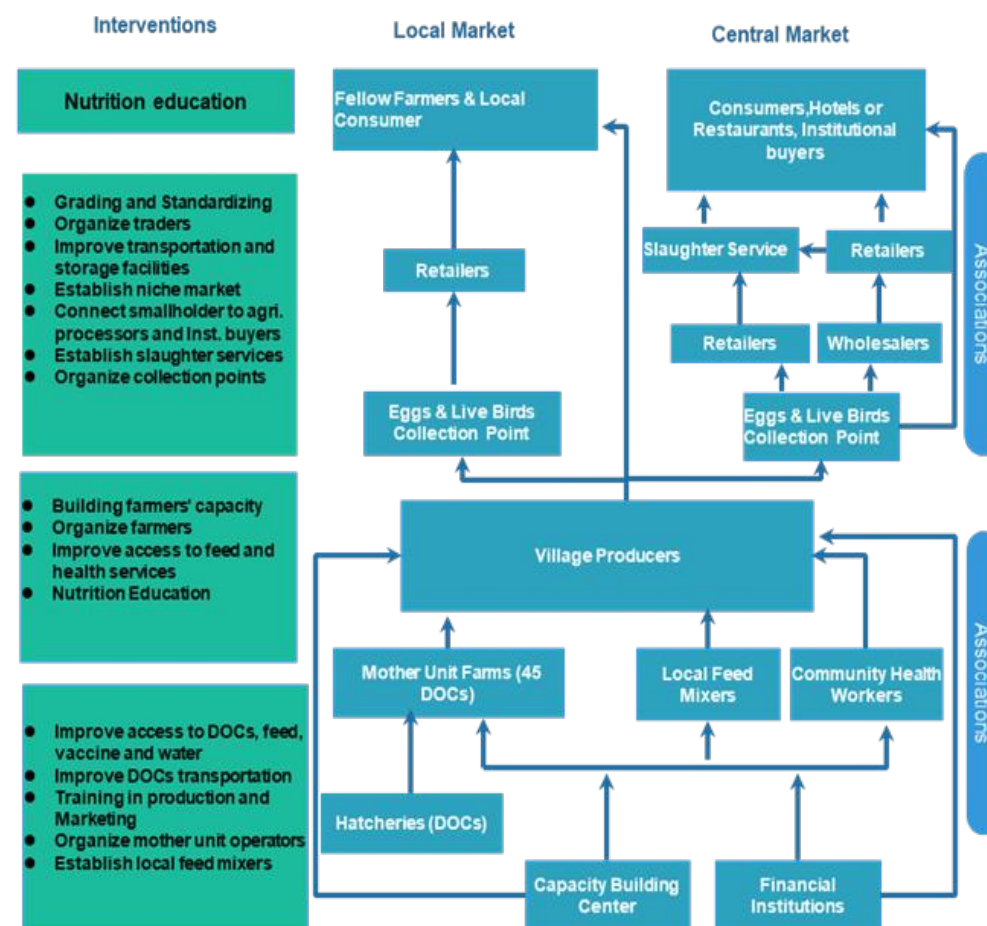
Interventions

Local Market

Central Market

Nutrition education

- Grading and Standardizing
- Organize traders
- Improve transportation and storage facilities
- Establish niche market
- Connect smallholder to agri. processors and Inst. buyers
- Establish slaughter services
- Organize collection points

- Building farmers' capacity
- Organize farmers
- Improve access to feed and health services
- Nutrition Education

- Improve access to DOCs, feed, vaccine and water
- Improve DOCs transportation
- Training in production and Marketing
- Organize mother unit operators
- Establish local feed mixers

Fellow Farmers & Local Consumer

Retailers

Eggs & Live Birds Collection Point

Consumers,Hotels or Restaurants, Institutional buyers

Slaughter Service

Retailers

Retailers

Wholesalers

Eggs & Live Birds Collection Point

Associations

Village Producers

Mother Unit Farms (45 DOCs)

Local Feed Mixers

Community Health Workers

Associations

Hatcheries (DOCs)

Capacity Building Center

Financial Institutions